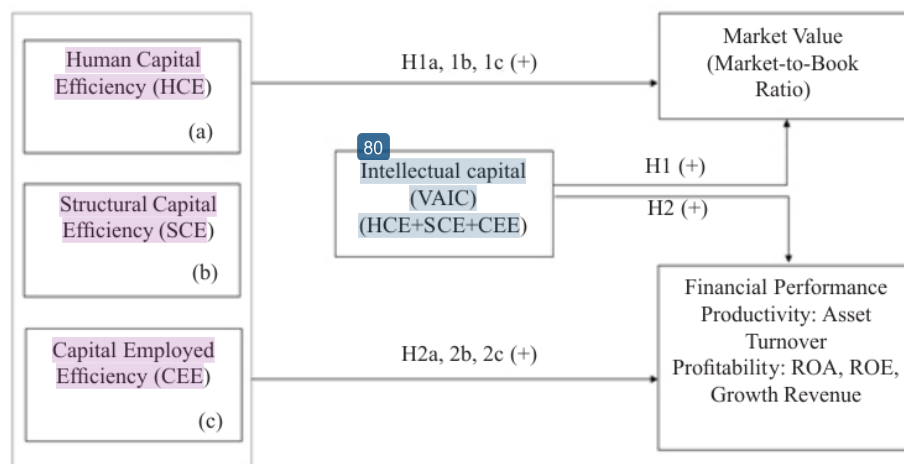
Human Capital Efficiency (HCE)

(a)

Structural Capital Efficiency (SCE)

(b)

Capital Employed Efficiency (CEE)

(c)

H1a, 1b, 1c (+)

80

Intellectual capital (VAIC) (HCE+SCE+CEE)

H1 (+)

H2 (+)

H2a, 2b, 2c (+)

Market Value (Market-to-Book Ratio)

Financial Performance Productivity: Asset Turnover Profitability: ROA, ROE, Growth Revenue